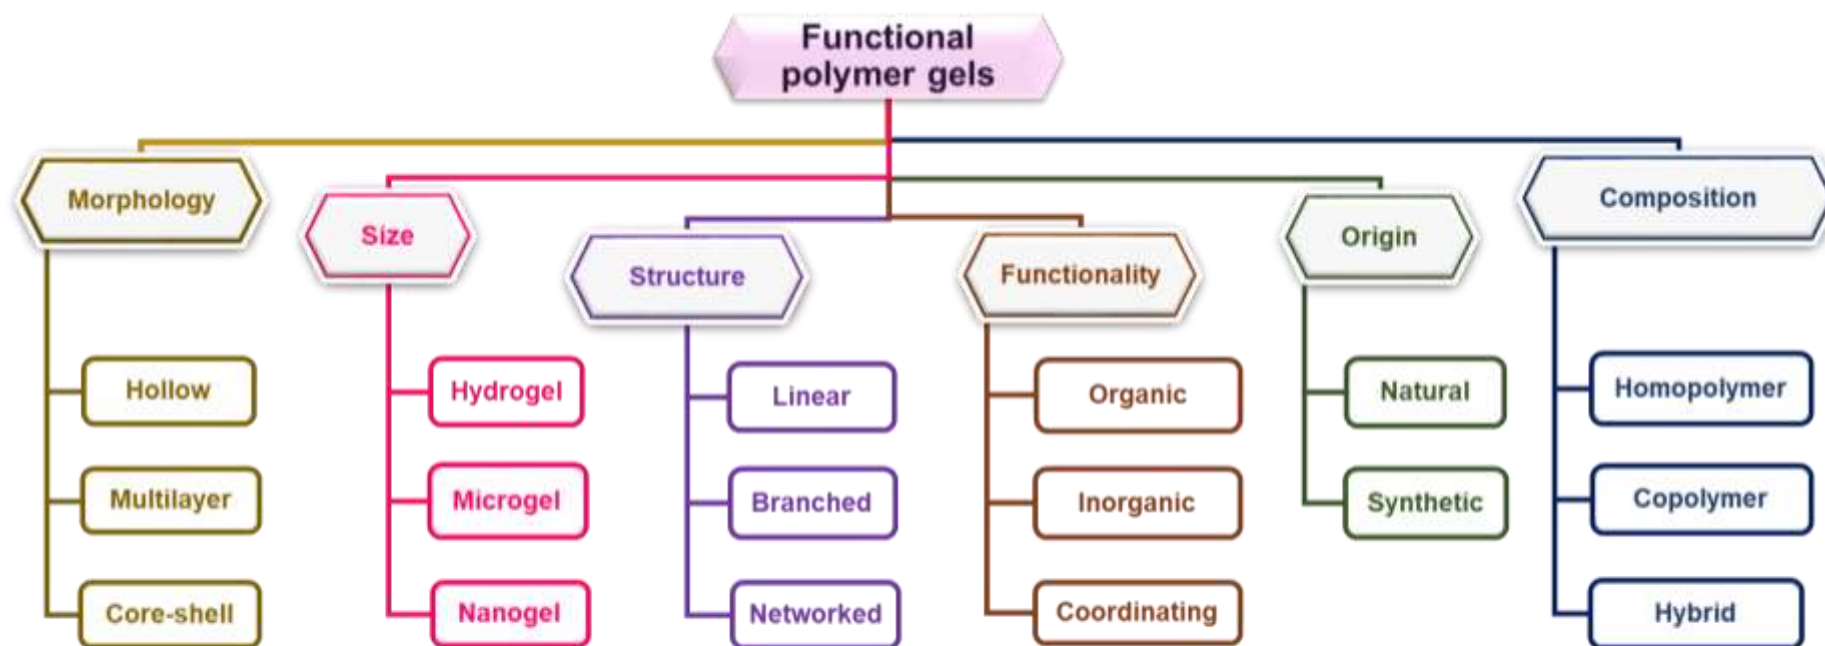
Functional polymer gels

Morphology
Hollow
Multilayer
Core-shell

Size
Hydrogel
Microgel
Nanogel

Structure
Linear
Branched
Networked

Functionality
Organic
Inorganic
Coordinating

Origin
Natural
Synthetic

Composition
Homopolymer
Copolymer
Hybrid